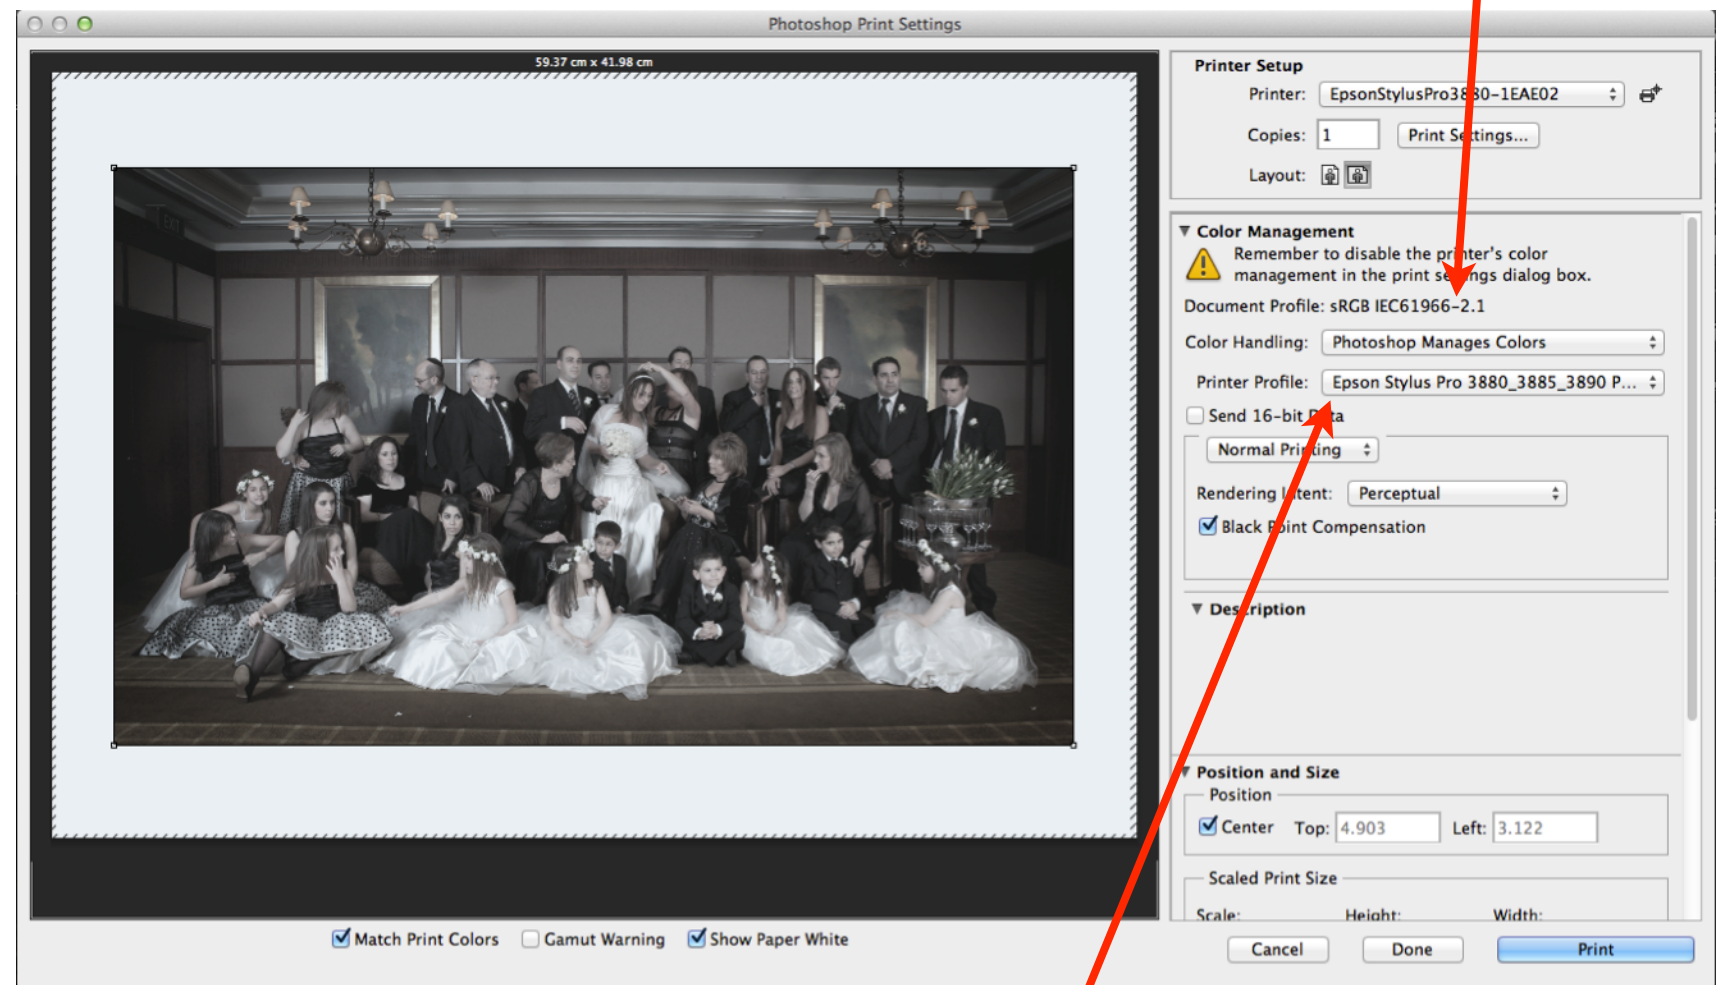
Photoshop Print Settings

59.37 cm x 41.98 cm

Printer Setup

Printer: EpsonStylusPro3880-1EAE02

Copies: 1 Print Settings...

Layout:

Color Management

Remember to disable the printer's color management in the print settings dialog box.

Document Profile: sRGB IEC61966-2.1

Color Handling: Photoshop Manages Colors

Printer Profile: Epson Stylus Pro 3880_3885_3890 P...

Send 16-bit Data

Normal Printing

Rendering Intent: Perceptual

Black Point Compensation

Description

Position and Size

Position

Center Top: 4.903 Left: 3.122

Scaled Print Size

Scale: Height: Width:

Match Print Colors Gamut Warning Show Paper White

Cancel Done Print